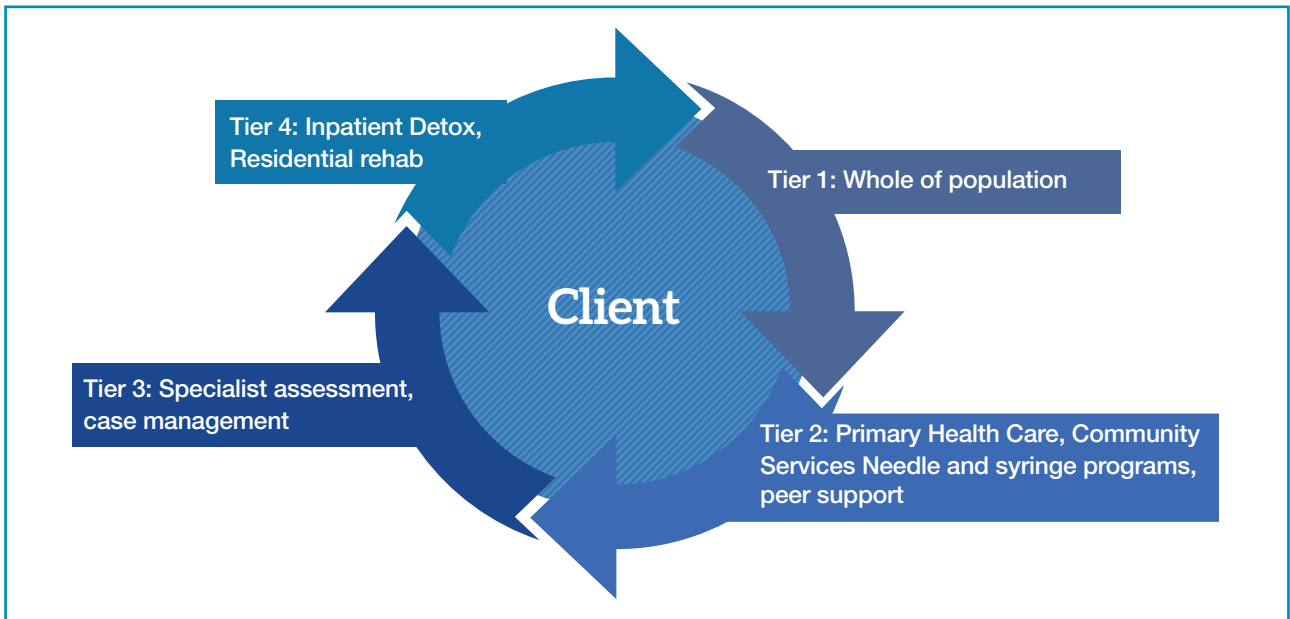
Tier 4: Inpatient Detox, Residential rehab

Tier 1: Whole of population

Client

Tier 3: Specialist assessment, case management

Tier 2: Primary Health Care, Community Services Needle and syringe programs, peer support